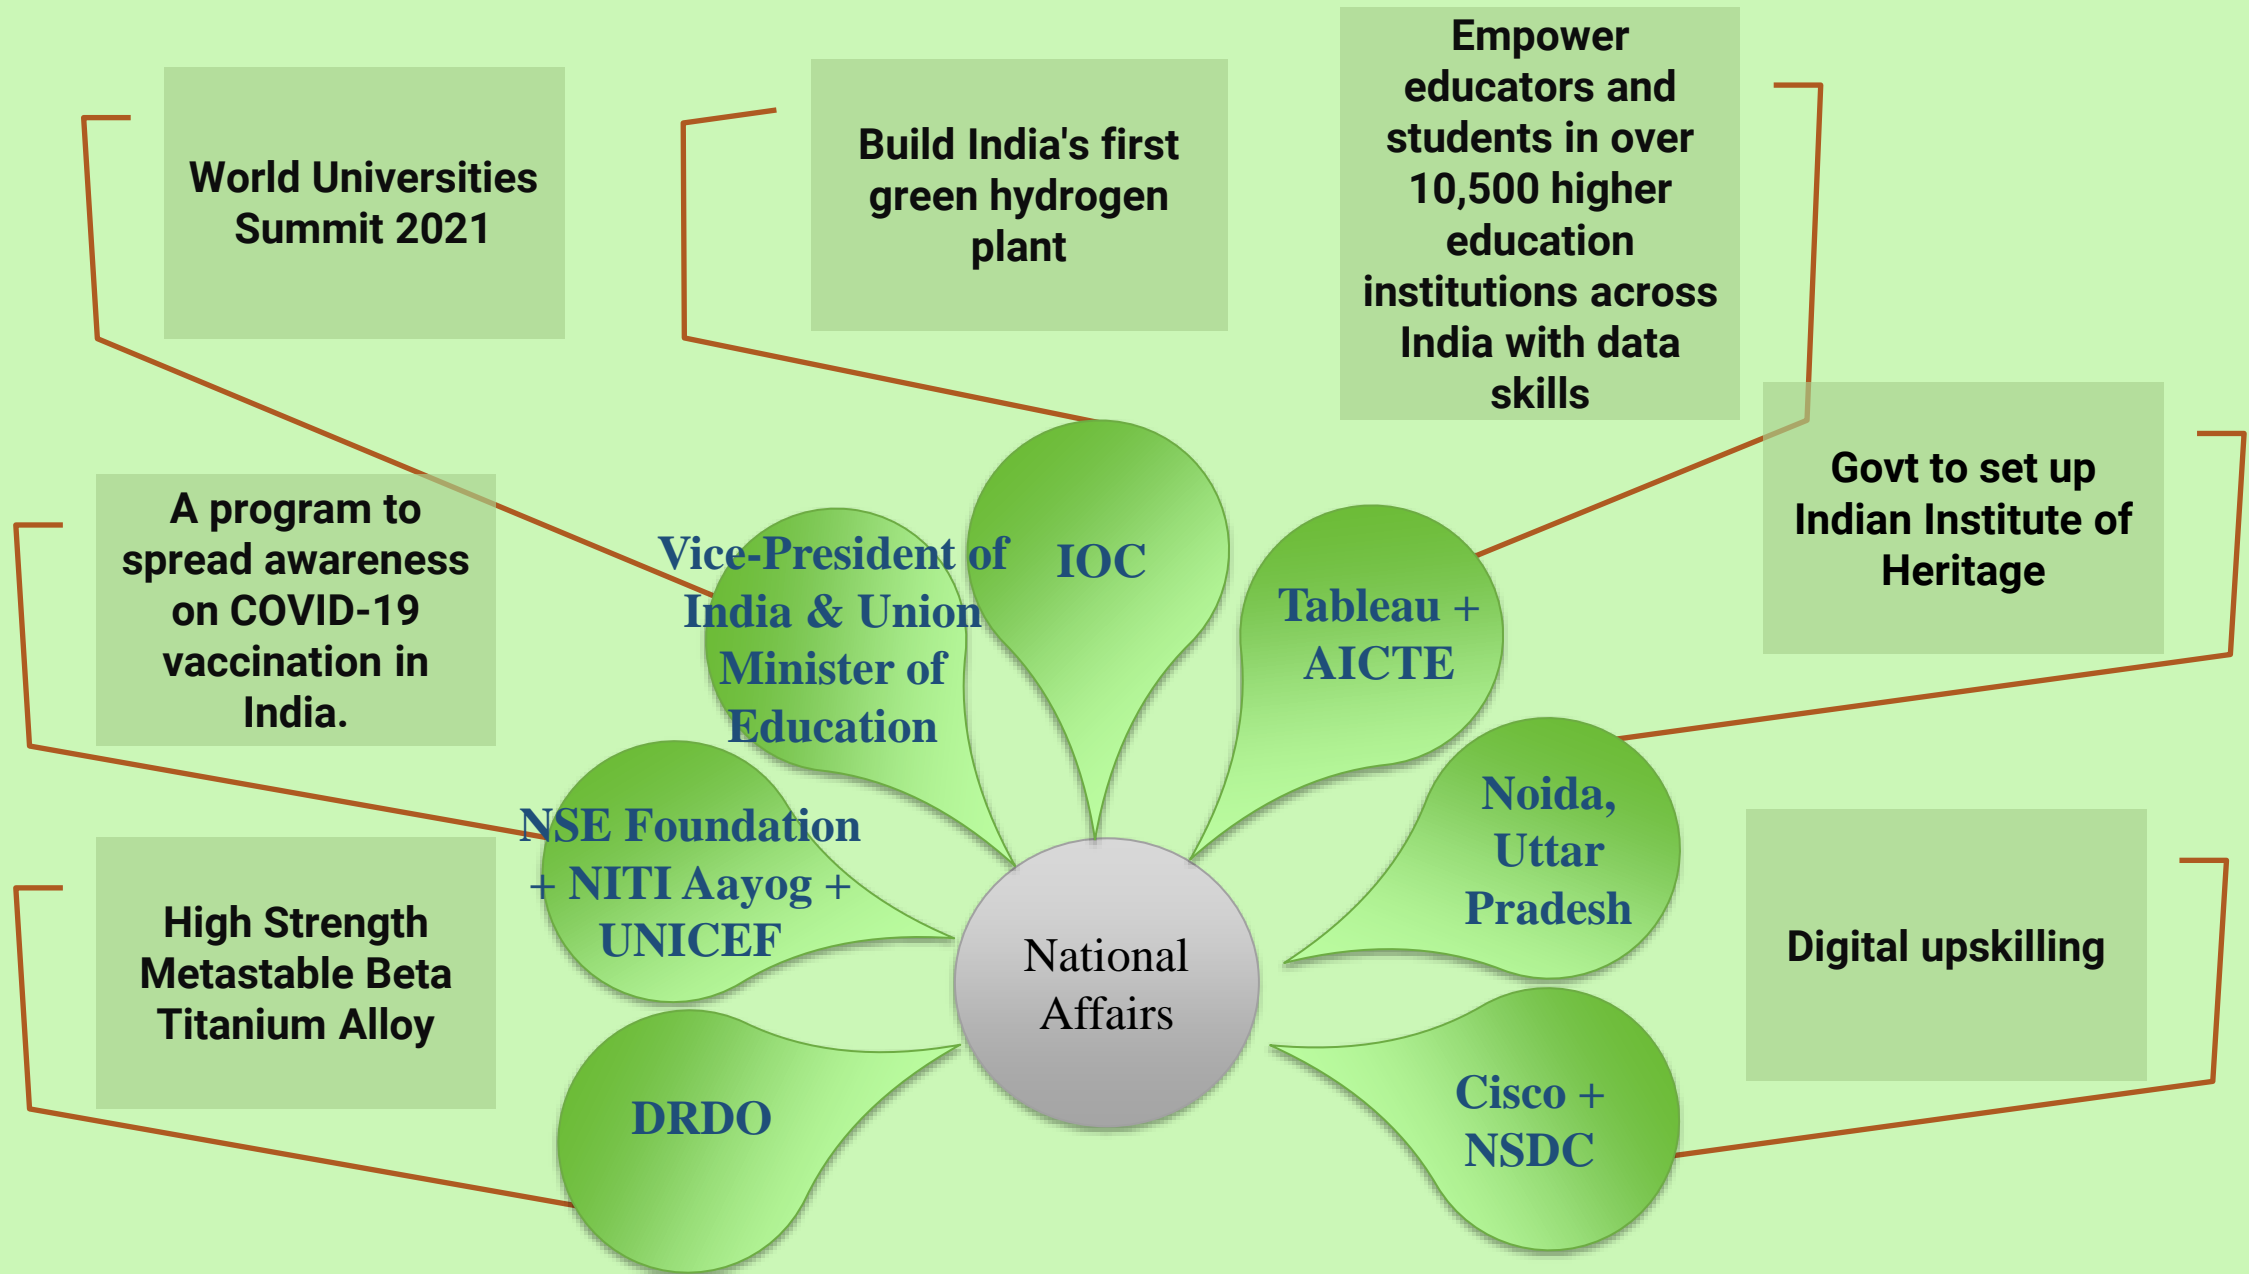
World Universities Summit 2021

Build India's first green hydrogen plant

Empower educators and students in over 10,500 higher education institutions across India with data skills

Govt to set up Indian Institute of Heritage

A program to spread awareness on COVID-19 vaccination in India.

Vice-President of India & Union Minister of Education

IOC

Tableau + AICTE

NSE Foundation + NITI Aayog + UNICEF

Noida, Uttar Pradesh

National Affairs

High Strength Metastable Beta Titanium Alloy

Digital upskilling

DRDO

Cisco + NSDC